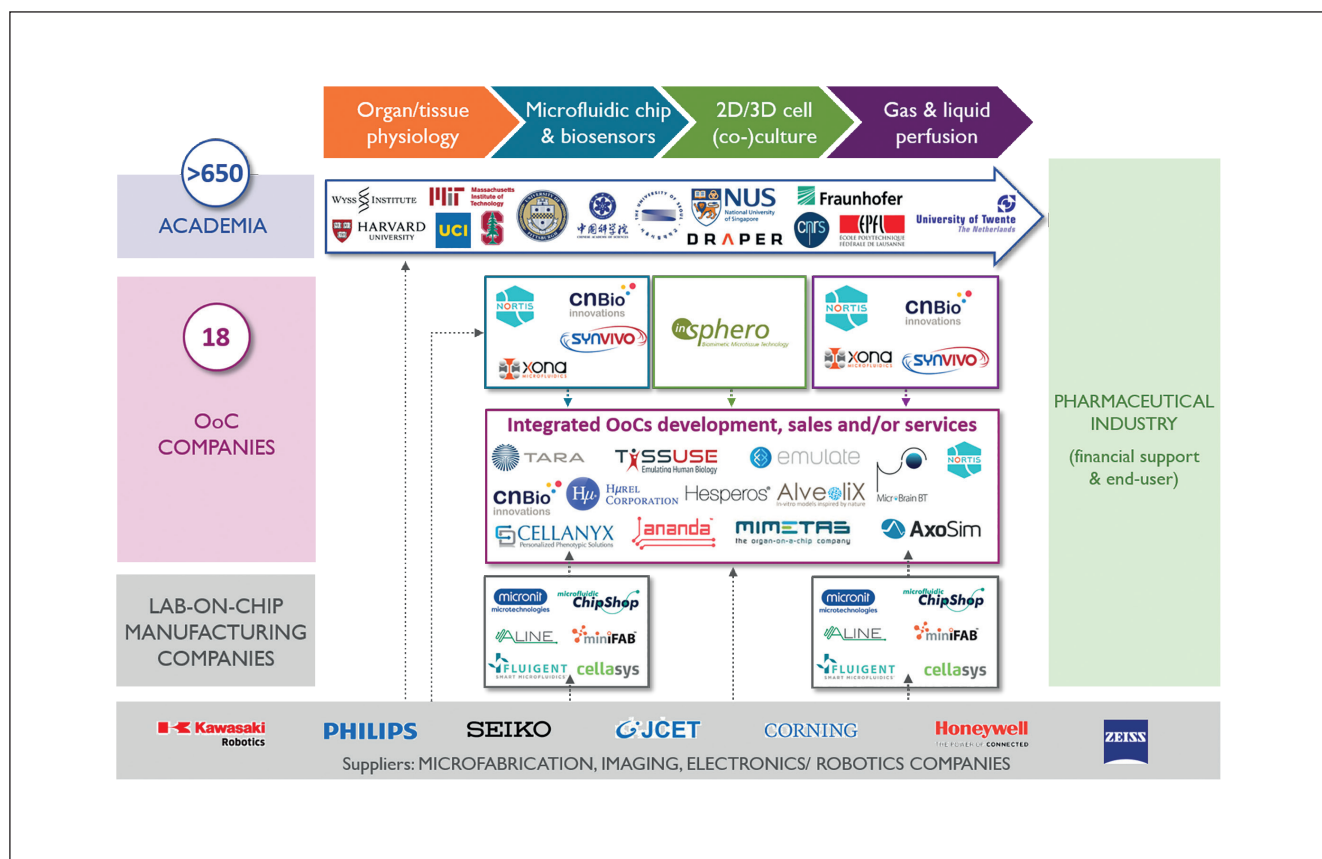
Organ/tissue physiology

Microfluidic chip & biosensors

2D/3D cell (co-)culture

Gas & liquid perfusion

>650

ACADEMIA

WYSS INSTITUTE

HARVARD UNIVERSITY

MIT Massachusetts Institute of Technology

UCI

中国科学院

NUS National University of Singapore

DRAPER

Fraunhofer

cnrs

EPFL ÉCOLE POLYTECHNIQUE FÉDÉRALE DE LAUSANNE

University of Twente The Netherlands

PHARMACEUTICAL INDUSTRY

(financial support & end-user)

18

OoC COMPANIES

NORTIS

CNBio innovations

SYNVIVO

XONA MICROFLUIDICS

InSphero Biomimetic Microtissue Technology

NORTIS

CNBio innovations

XONA MICROFLUIDICS

SYNVIVO

Integrated OoCs development, sales and/or services

TARA

TISSUSE Emulating Human Biology

emulate

Micr●Brain BT

NORTIS

CNBio innovations

HμREL CORPORATION

Hesperos

AlveoliX in-vitro models inspired by nature

CELLANYX Personalized Phenotypic Solutions

ananda

MIMETAS the organ-on-a-chip company

AxoSim

LAB-ON-CHIP MANUFACTURING COMPANIES

micronit microtechnologies

microfluidic ChipShop

ALINE

miniFAB

FLUIGENT SMART MICROFLUIDICS

cellasys

micronit microtechnologies

microfluidic ChipShop

ALINE

miniFAB

FLUIGENT SMART MICROFLUIDICS

cellasys

Kawasaki Robotics

PHILIPS

SEIKO

JCET

CORNING

Honeywell THE POWER OF CONNECTED

ZEISS

Suppliers: MICROFABRICATION, IMAGING, ELECTRONICS/ ROBOTICS COMPANIES